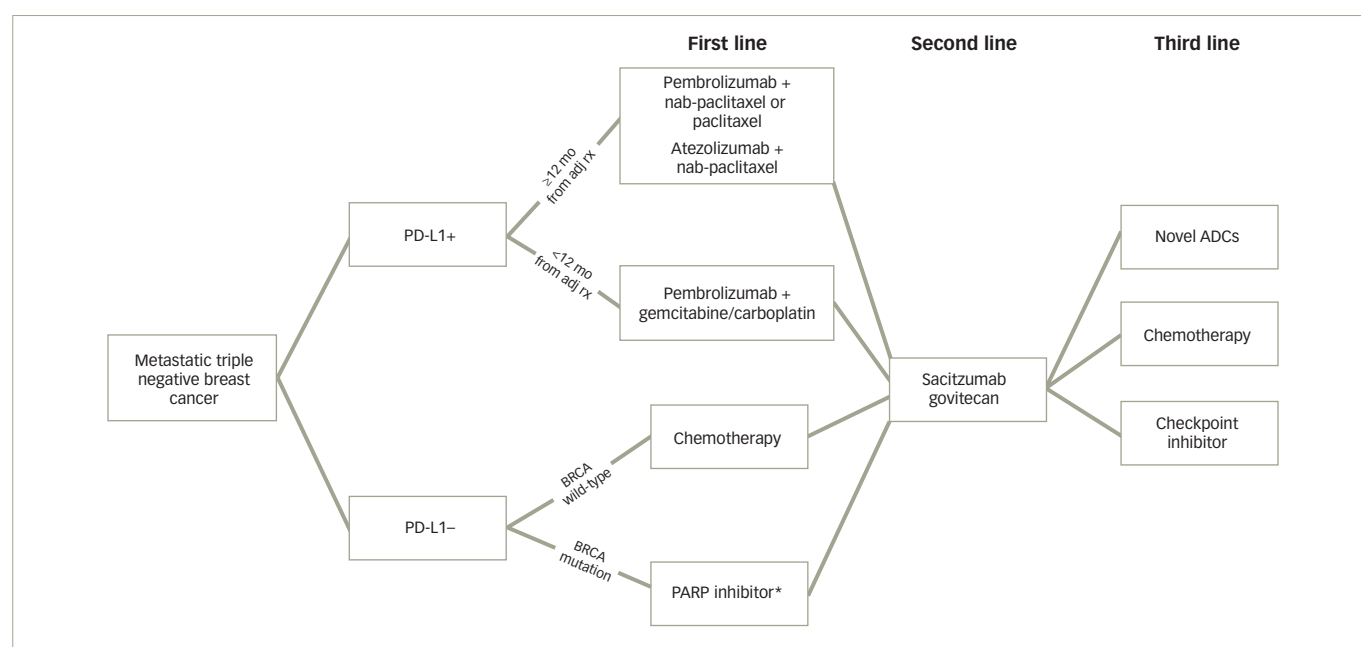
First line

Second line

Third line

Metastatic triple negative breast cancer

PD-L1+

PD-L1–

$\geq$12 mo from adj rx

<12 mo from adj rx

BRCA wild-type

BRCA mutation

Pembrolizumab + nab-paclitaxel or paclitaxel

Atezolizumab + nab-paclitaxel

Pembrolizumab + gemcitabine/carboplatin

Chemotherapy

PARP inhibitor*

Sacitzumab govitecan

Novel ADCs

Chemotherapy

Checkpoint inhibitor